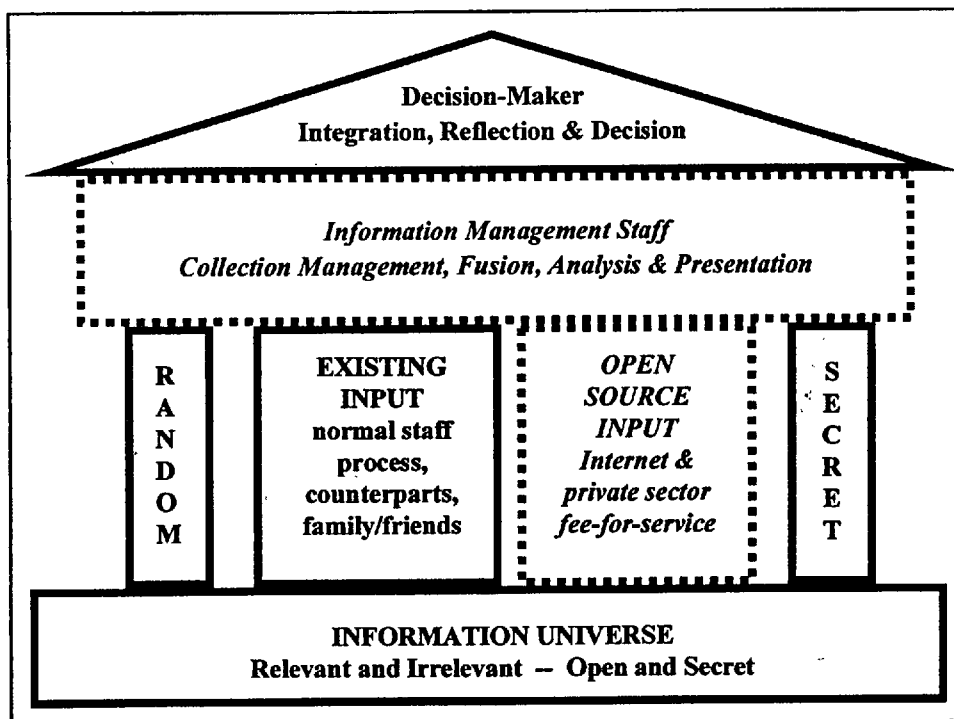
Decision-Maker
Integration, Reflection & Decision

*Information Management Staff*
*Collection Management, Fusion, Analysis & Presentation*

R
A
N
D
O
M

EXISTING INPUT
normal staff process, counterparts, family/friends

*OPEN SOURCE INPUT*
*Internet & private sector fee-for-service*

S
E
C
R
E
T

INFORMATION UNIVERSE
Relevant and Irrelevant -- Open and Secret